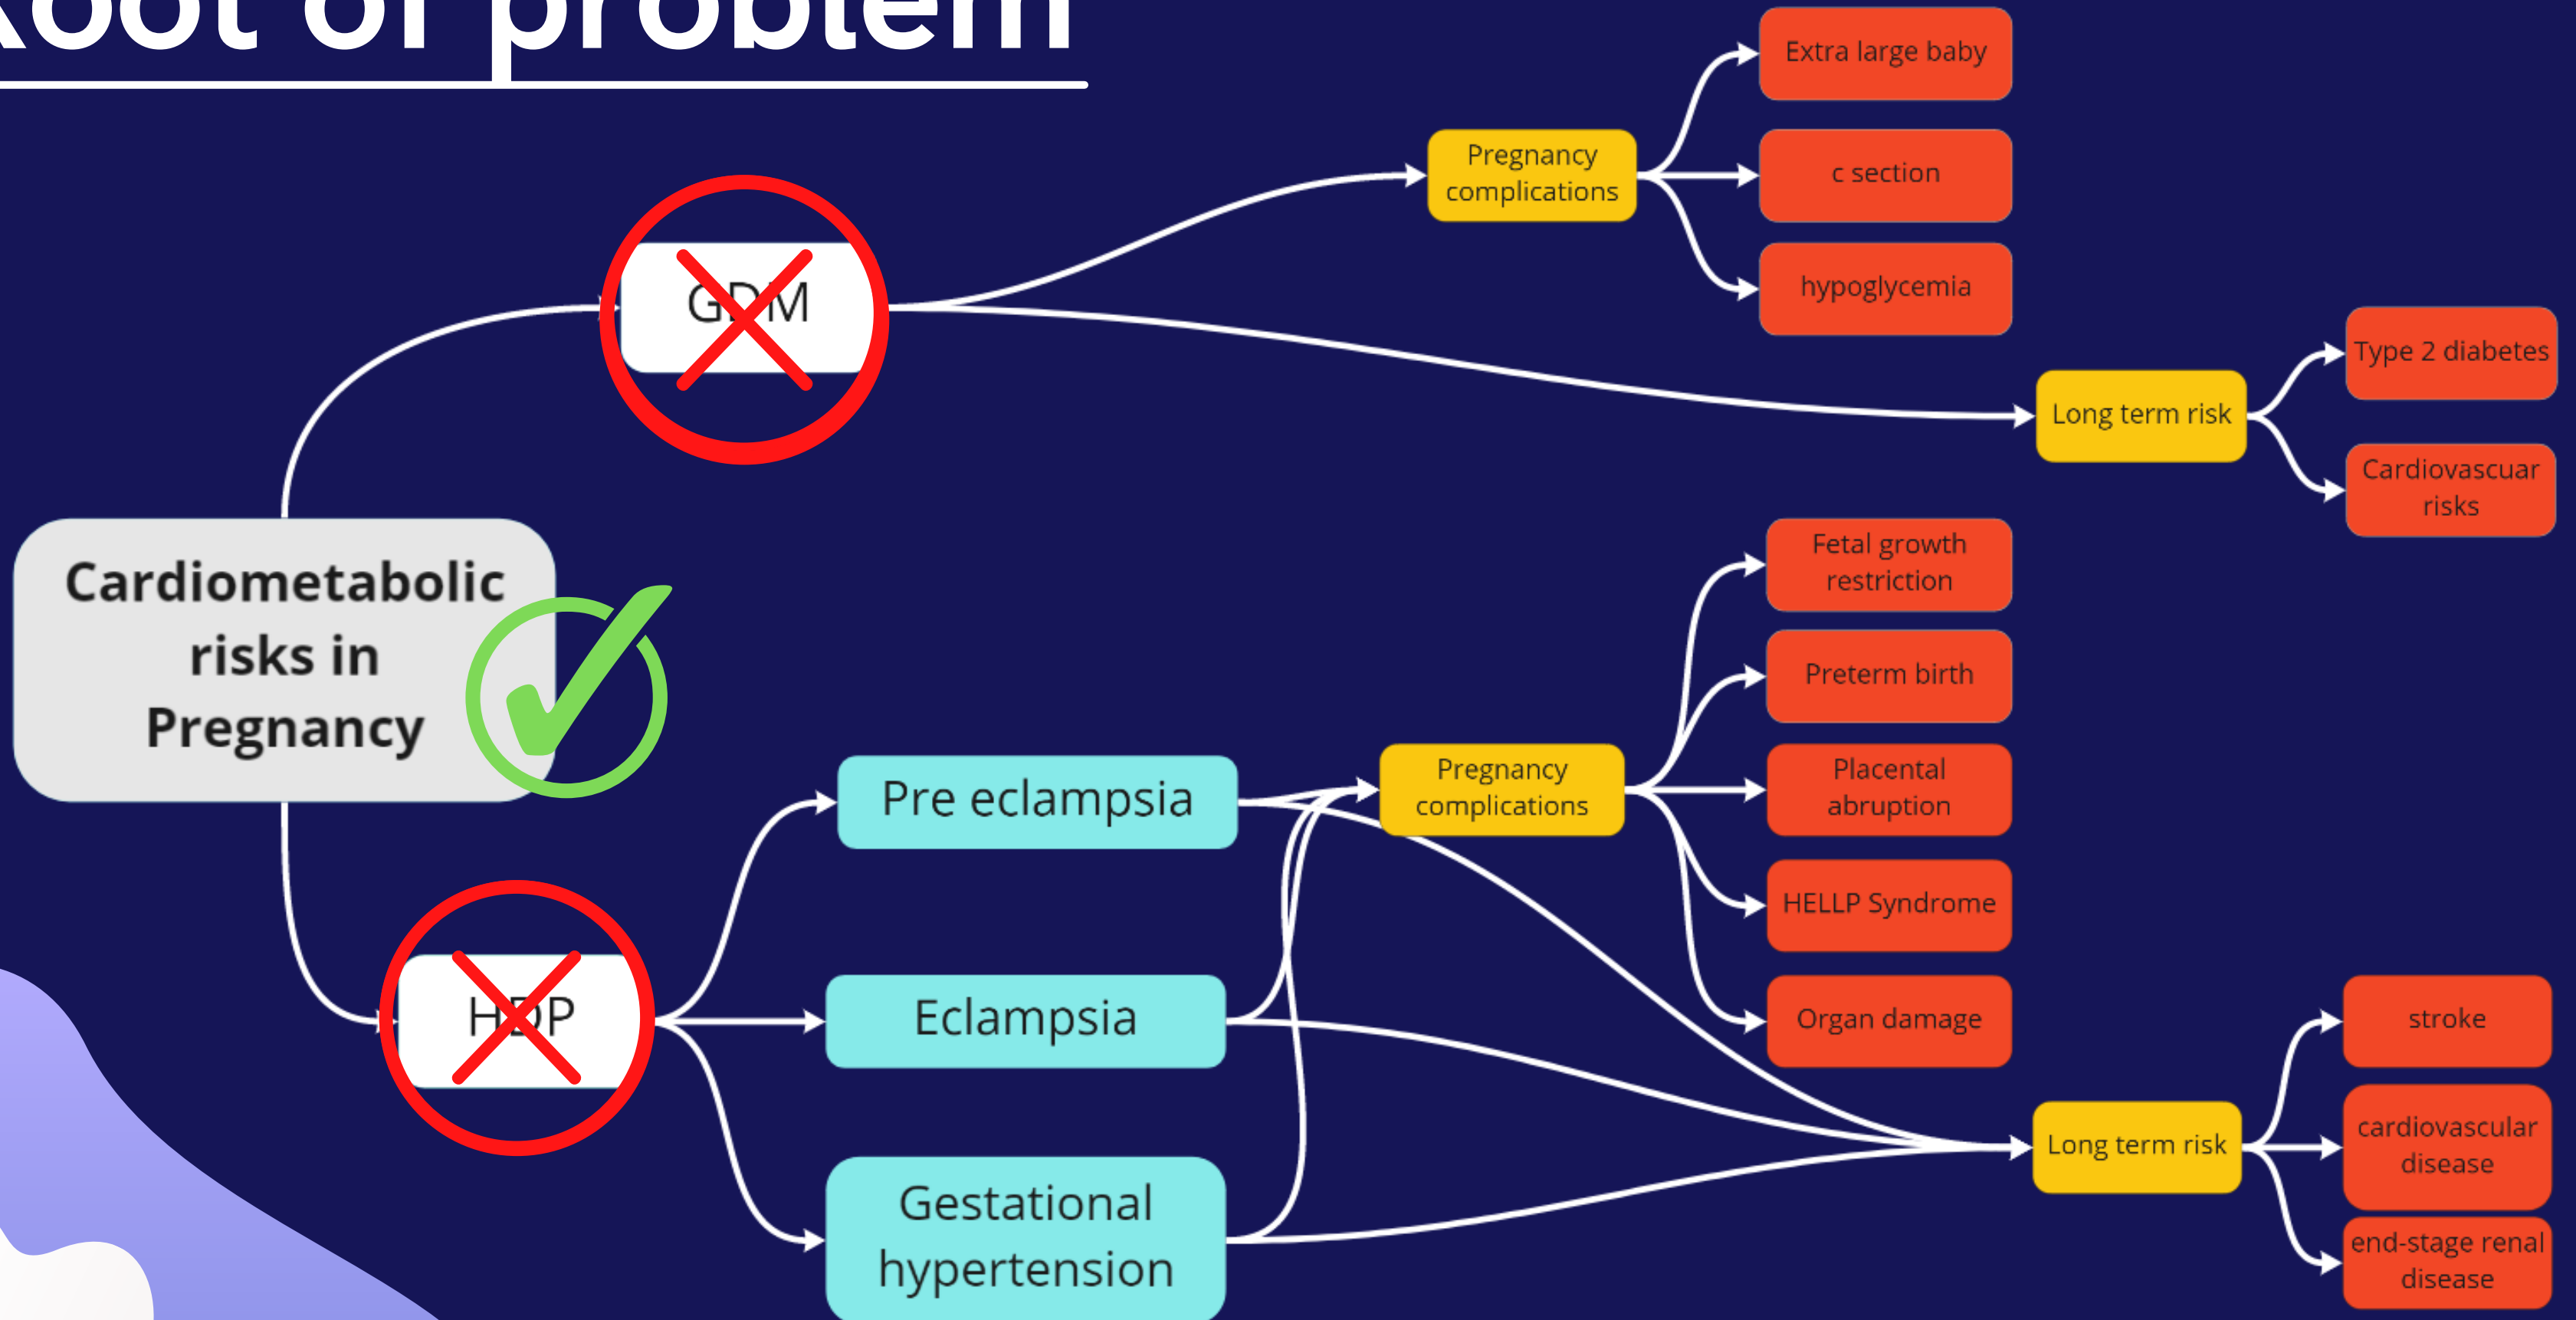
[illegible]oot of problem

Cardiometabolic risks in Pregnancy

GDM

HDP

Pregnancy complications

Extra large baby

c section

hypoglycemia

Long term risk

Type 2 diabetes

Cardiovascuar risks

Pre eclampsia

Eclampsia

Gestational hypertension

Pregnancy complications

Fetal growth restriction

Preterm birth

Placental abruption

HELLP Syndrome

Organ damage

Long term risk

stroke

cardiovascular disease

end-stage renal disease